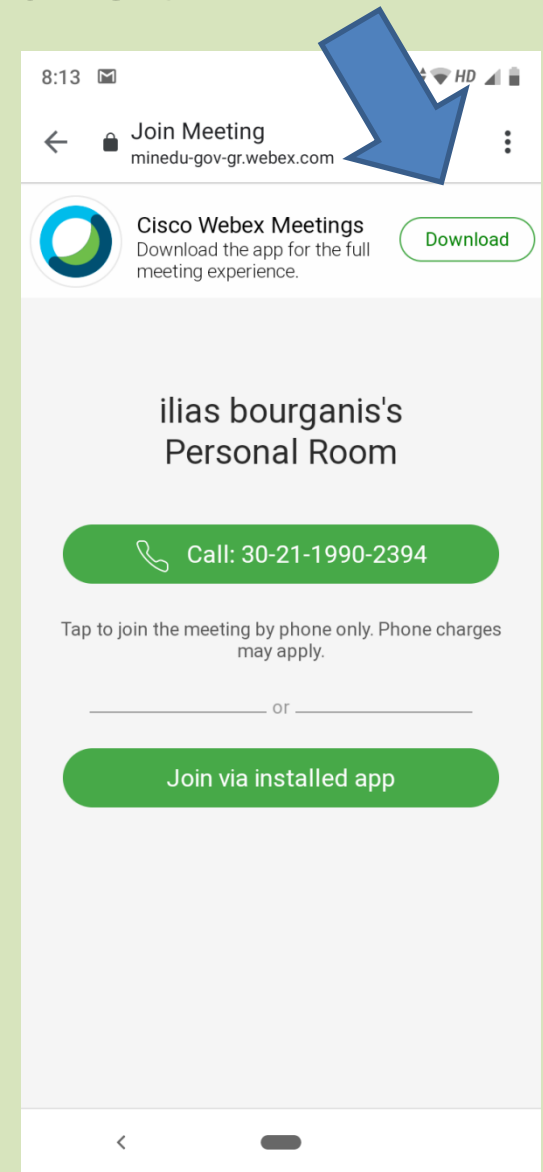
8:13

HD

Join Meeting
minedu-gov-gr.webex.com

Cisco Webex Meetings
Download the app for the full meeting experience.

Download

ilias bourganis's Personal Room

Call: 30-21-1990-2394

Tap to join the meeting by phone only. Phone charges may apply.

or

Join via installed app